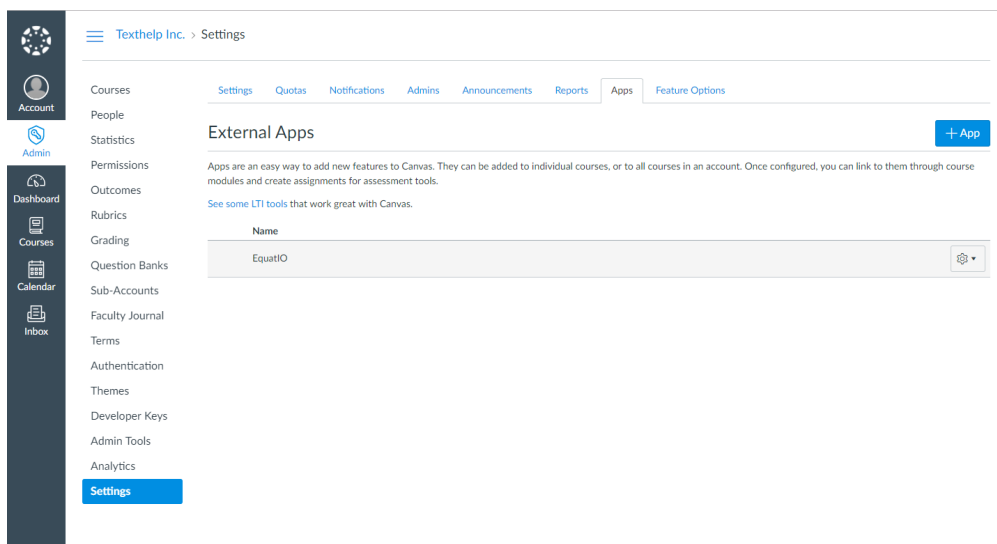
Account
Admin
Dashboard
Courses
Calendar
Inbox

Texthelp Inc. › Settings

Courses
People
Statistics
Permissions
Outcomes
Rubrics
Grading
Question Banks
Sub-Accounts
Faculty Journal
Terms
Authentication
Themes
Developer Keys
Admin Tools
Analytics
Settings

Settings | Quotas | Notifications | Admins | Announcements | Reports | Apps | Feature Options

External Apps

+ App

Apps are an easy way to add new features to Canvas. They can be added to individual courses, or to all courses in an account. Once configured, you can link to them through course modules and create assignments for assessment tools.

See some LTI tools that work great with Canvas.

| Name |
|---|
| EquatIO |